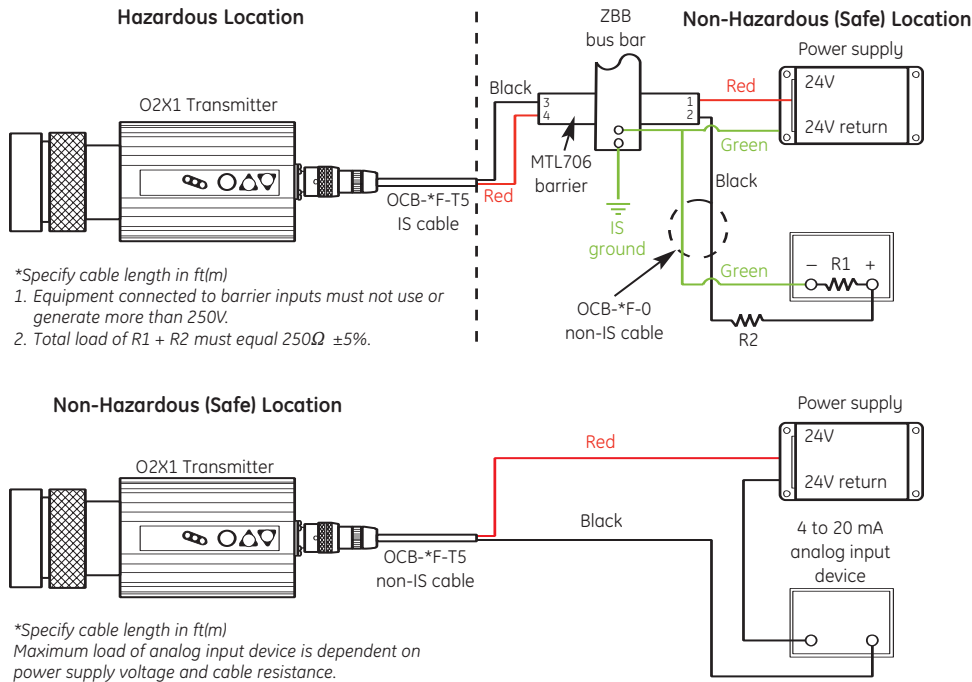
Hazardous Location

Non-Hazardous (Safe) Location

ZBB bus bar

Power supply

O2X1 Transmitter

Black

3
4

1
2

Red

24V

24V return

Green

MTL706 barrier

Red

Black

OCB-*F-T5 IS cable

IS ground

Green

– R1 +

*Specify cable length in ft(m)

1. Equipment connected to barrier inputs must not use or generate more than 250V.

2. Total load of R1 + R2 must equal 250Ω ±5%.

OCB-*F-0 non-IS cable

R2

Non-Hazardous (Safe) Location

Power supply

Red

24V

O2X1 Transmitter

24V return

Black

4 to 20 mA analog input device

OCB-*F-T5 non-IS cable

*Specify cable length in ft(m)
Maximum load of analog input device is dependent on power supply voltage and cable resistance.